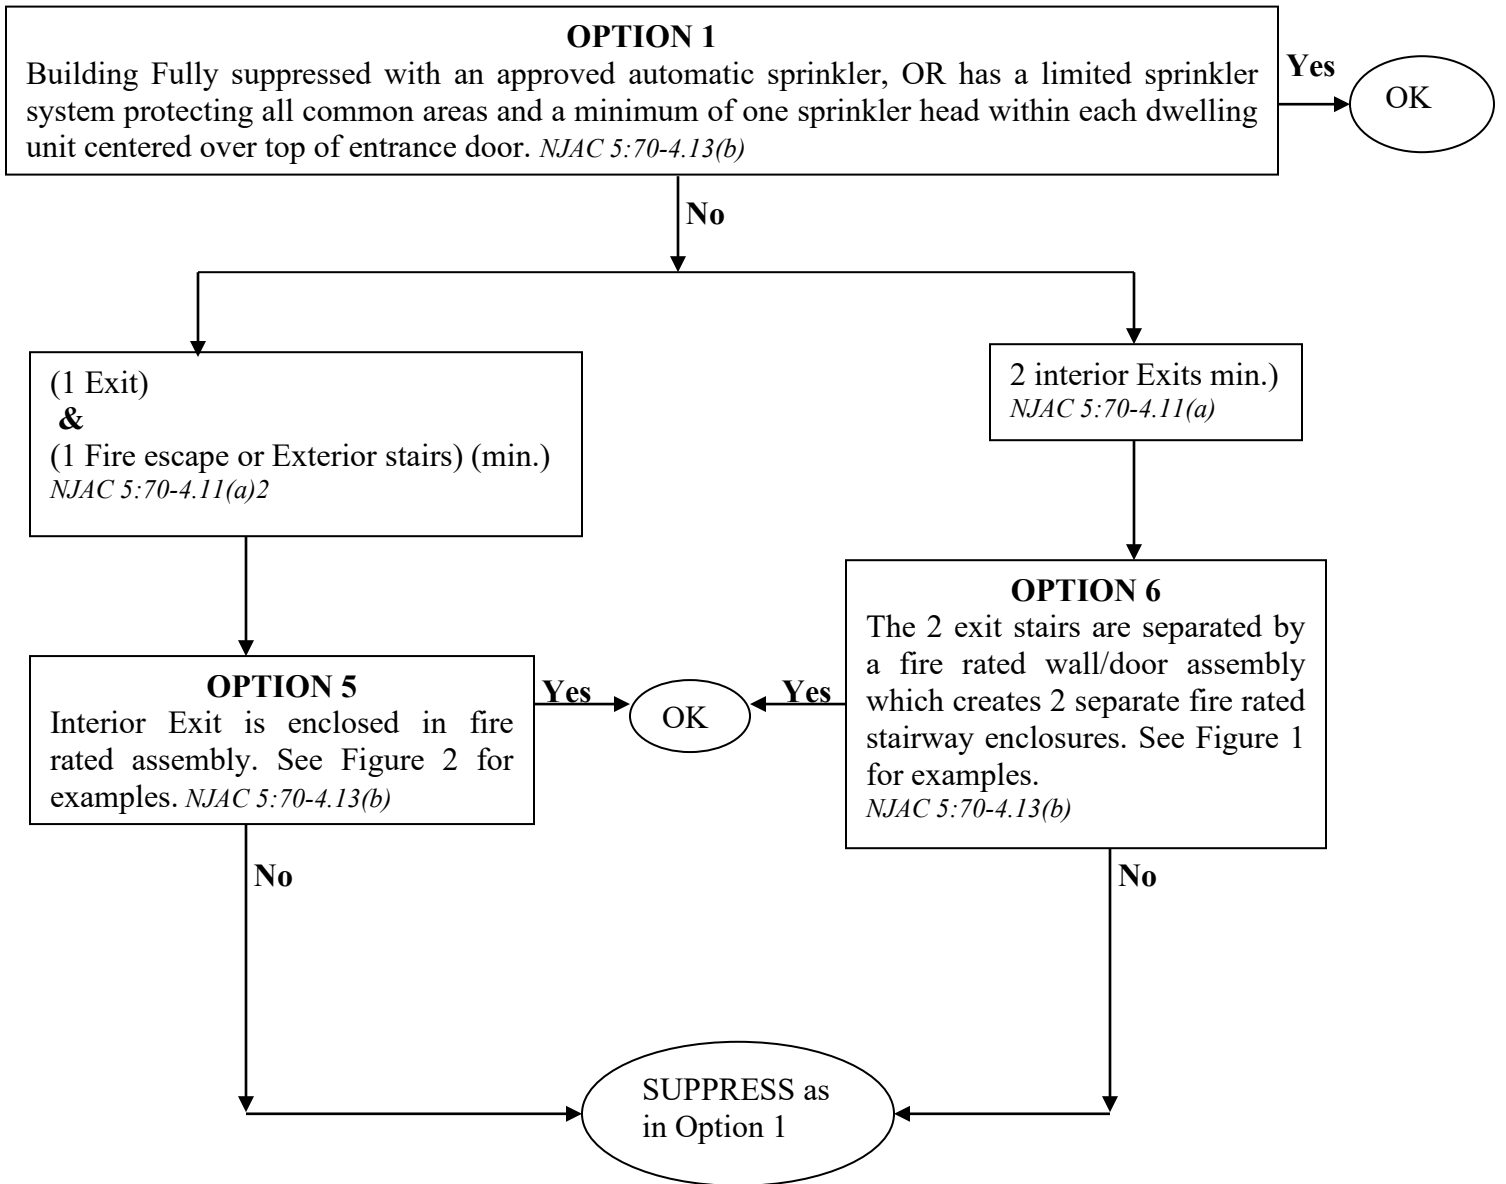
OPTION 1
Building Fully suppressed with an approved automatic sprinkler, OR has a limited sprinkler system protecting all common areas and a minimum of one sprinkler head within each dwelling unit centered over top of entrance door. NJAC 5:70-4.13(b)

Yes

OK

No

(1 Exit)
&
(1 Fire escape or Exterior stairs) (min.)
NJAC 5:70-4.11(a)2

2 interior Exits min.)
NJAC 5:70-4.11(a)

OPTION 5
Interior Exit is enclosed in fire rated assembly. See Figure 2 for examples. NJAC 5:70-4.13(b)

Yes

OK

Yes

OPTION 6
The 2 exit stairs are separated by a fire rated wall/door assembly which creates 2 separate fire rated stairway enclosures. See Figure 1 for examples.
NJAC 5:70-4.13(b)

No

No

SUPPRESS as in Option 1